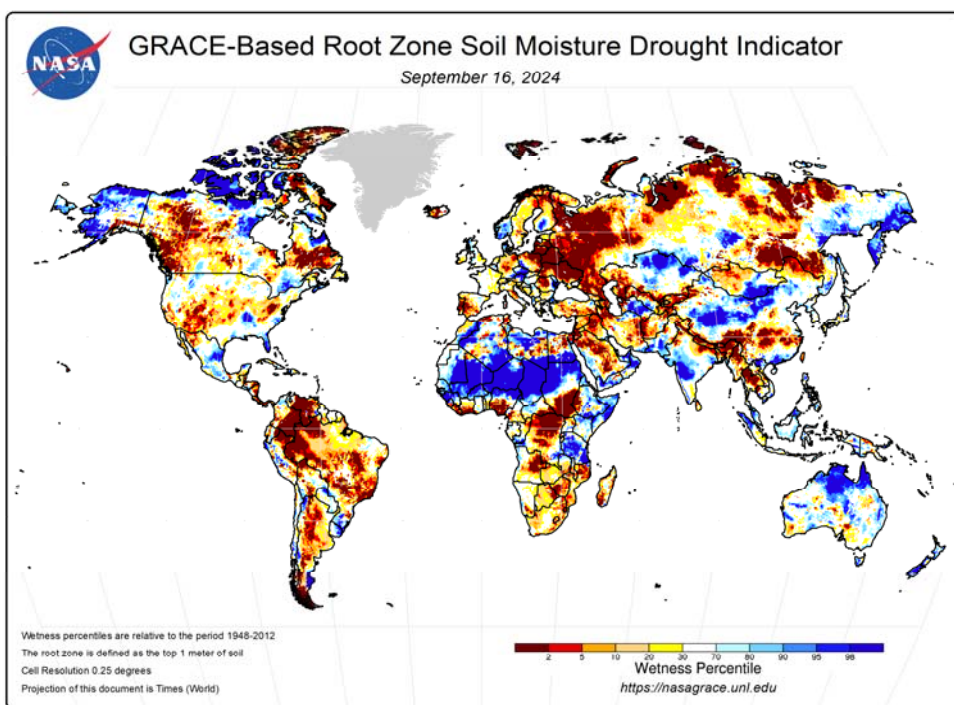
NASA

GRACE-Based Root Zone Soil Moisture Drought Indicator

September 16, 2024

Wetness percentiles are relative to the period 1948-2012

The root zone is defined as the top 1 meter of soil

Cell Resolution 0.25 degrees

Projection of this document is Times (World)

2 5 10 20 30 70 80 90 95 98

Wetness Percentile

https://nasagrace.unl.edu